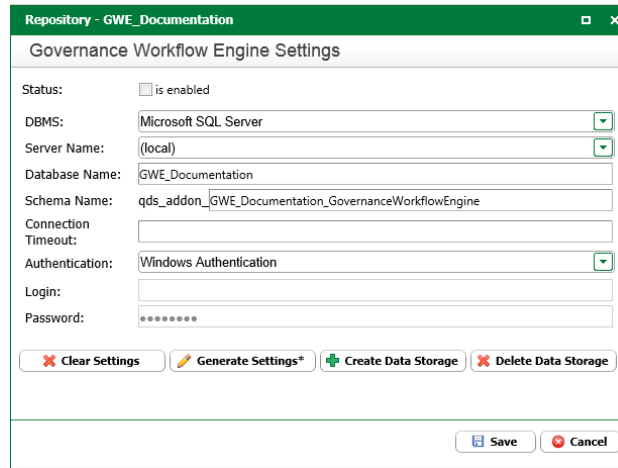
Repository - GWE_Documentation

Governance Workflow Engine Settings

Status: is enabled

DBMS: Microsoft SQL Server

Server Name: (local)

Database Name: GWE_Documentation

Schema Name: qds_addon_ GWE_Documentation_GovernanceWorkflowEngine

Connection Timeout:

Authentication: Windows Authentication

Login:

Password: ••••••••

Clear Settings

Generate Settings*

Create Data Storage

Delete Data Storage

Save

Cancel